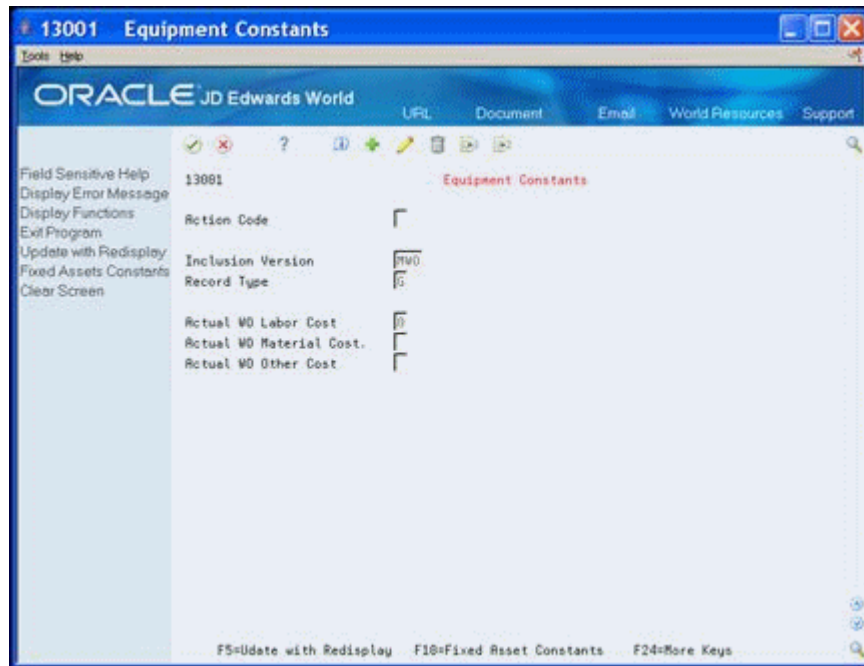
13001 Equipment Constants

Tools Help

ORACLE JD Edwards World

URL Document Email World Resources Support

Field Sensitive Help
Display Error Message
Display Functions
Exit Program
Update with Redisplay
Fixed Assets Constants
Clear Screen

13001 Equipment Constants

Action Code

Inclusion Version MWO
Record Type G

Actual WO Labor Cost D
Actual WO Material Cost.
Actual WO Other Cost

F5=Udate with Redisplay F10=Fixed Asset Constants F24=More Keys